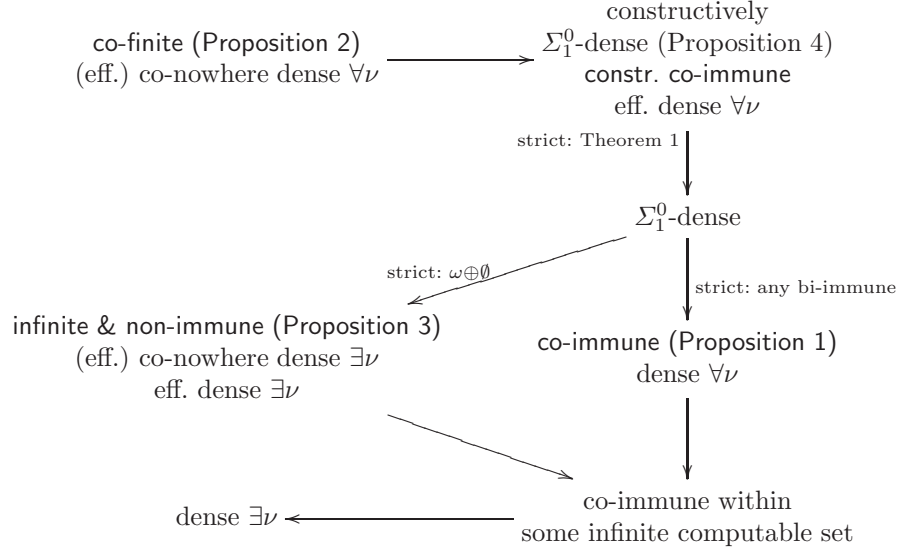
co-finite (Proposition 2)
(eff.) co-nowhere dense $\forall\nu$

constructively
$\Sigma_1^0$-dense (Proposition 4)
constr. co-immune
eff. dense $\forall\nu$

strict: Theorem 1

$\Sigma_1^0$-dense

strict: $\omega\oplus\emptyset$

strict: any bi-immune

infinite & non-immune (Proposition 3)
(eff.) co-nowhere dense $\exists\nu$
eff. dense $\exists\nu$

co-immune (Proposition 1)
dense $\forall\nu$

dense $\exists\nu$

co-immune within
some infinite computable set